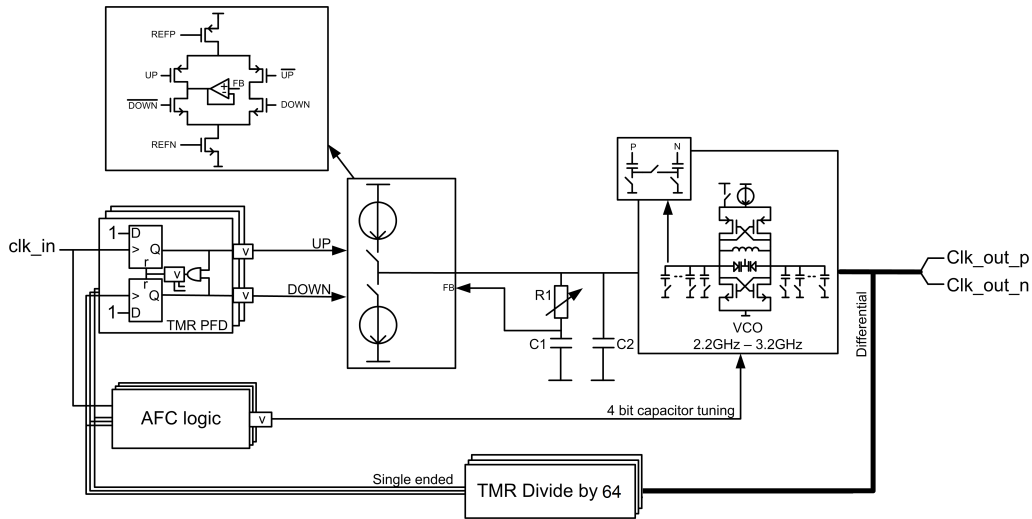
REFP
UP
$\overline{UP}$
FB
$\overline{DOWN}$
DOWN
REFN

P
N

clk_in
1
D
>
Q
r
v
r
v
UP
DOWN
FB
v
>
Q
1
D
TMR PFD
R1
C1
C2
VCO
2.2GHz – 3.2GHz
Clk_out_p
Clk_out_n
Differential
AFC logic
v
4 bit capacitor tuning
Single ended
TMR Divide by 64